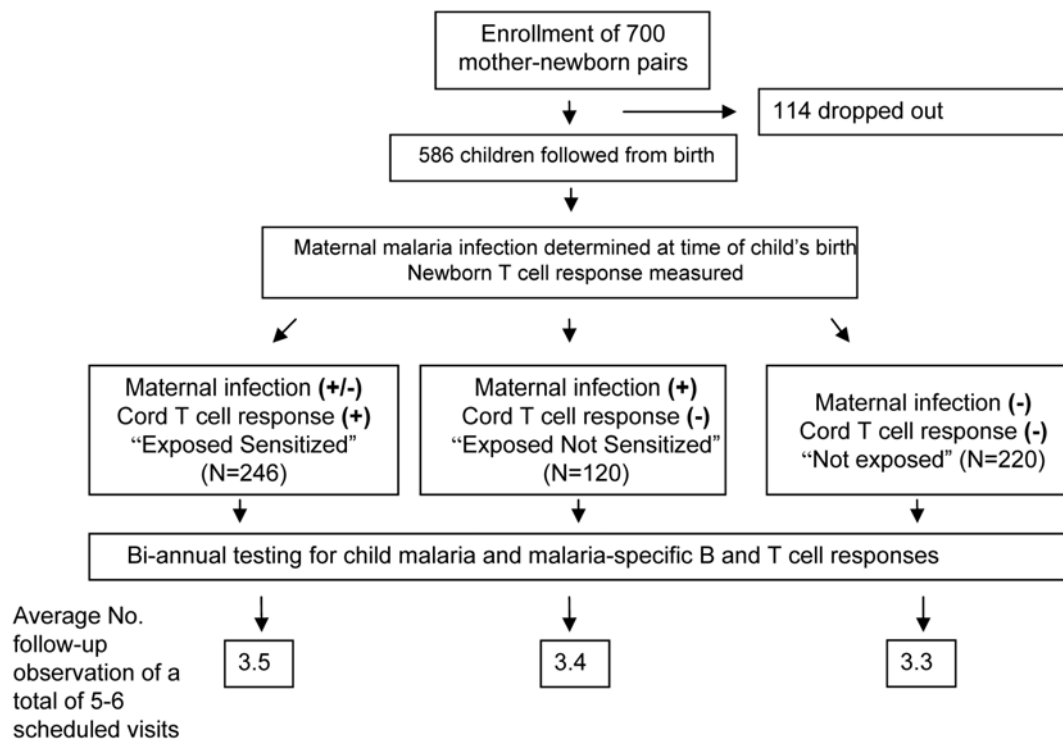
Enrollment of 700 mother-newborn pairs

114 dropped out

586 children followed from birth

Maternal malaria infection determined at time of child's birth
Newborn T cell response measured

Maternal infection (+/-)
Cord T cell response (+)
"Exposed Sensitized"
(N=246)

Maternal infection (+)
Cord T cell response (-)
"Exposed Not Sensitized"
(N=120)

Maternal infection (-)
Cord T cell response (-)
"Not exposed" (N=220)

Bi-annual testing for child malaria and malaria-specific B and T cell responses

Average No. follow-up observation of a total of 5-6 scheduled visits

3.5

3.4

3.3